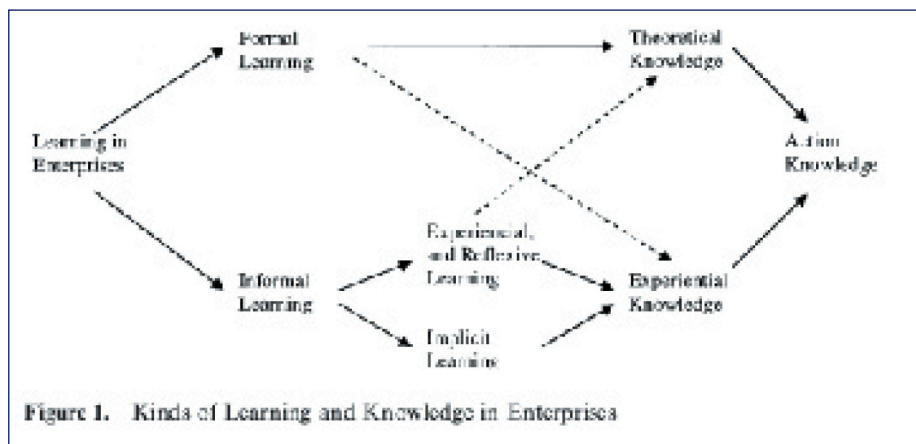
Formal Learning

Theoretical Knowledge

Learning in Enterprises

Action Knowledge

Experiential, and Reflexive Learning

Informal Learning

Experiential Knowledge

Implicit Learning

Figure 1. Kinds of Learning and Knowledge in Enterprises